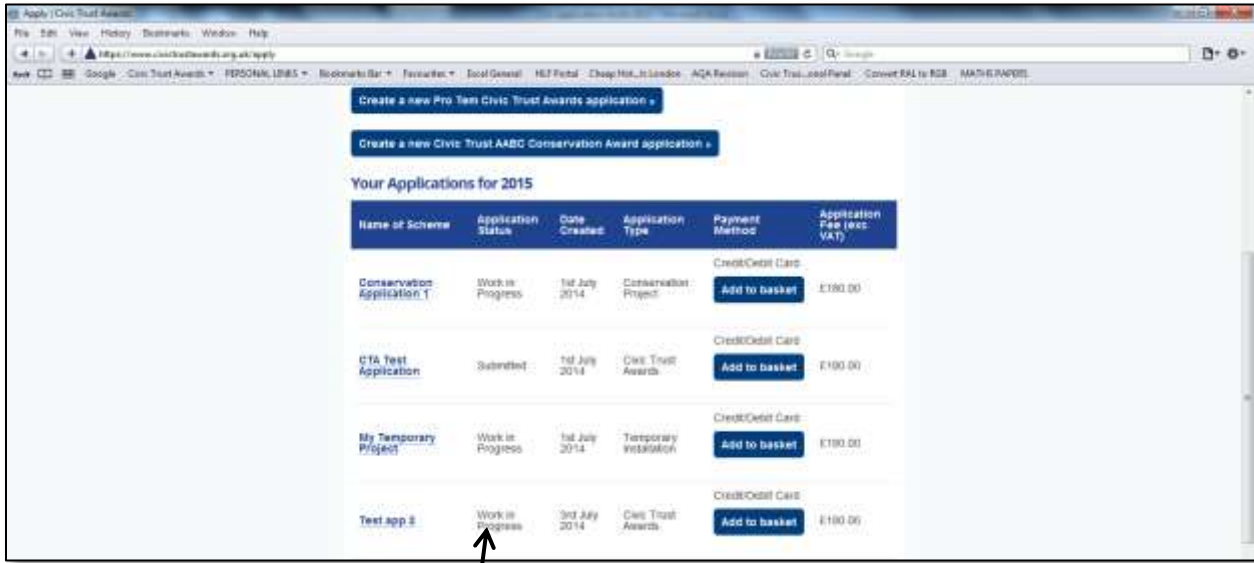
Apply | Civic Trust Awards

File Edit View History Bookmarks Window Help

https://www.civictrustawards.org.uk/apply

Create a new Pro Tem Civic Trust Awards application »

Create a new Civic Trust AABC Conservation Award application »

Your Applications for 2015

| Name of Scheme | Application Status | Date Created | Application Type | Payment Method | Application Fee (exc VAT) |
|---|---|---|---|---|---|
| Conservation Application 1 | Work in Progress | 1st July 2014 | Conservation Project | Credit/Debit Card Add to basket | £180.00 |
| CTA Test Application | Submitted | 1st July 2014 | Civic Trust Awards | Credit/Debit Card Add to basket | £180.00 |
| My Temporary Project | Work in Progress | 1st July 2014 | Temporary Installation | Credit/Debit Card Add to basket | £180.00 |
| Test app 3 | Work in Progress | 3rd July 2014 | Civic Trust Awards | Credit/Debit Card Add to basket | £180.00 |